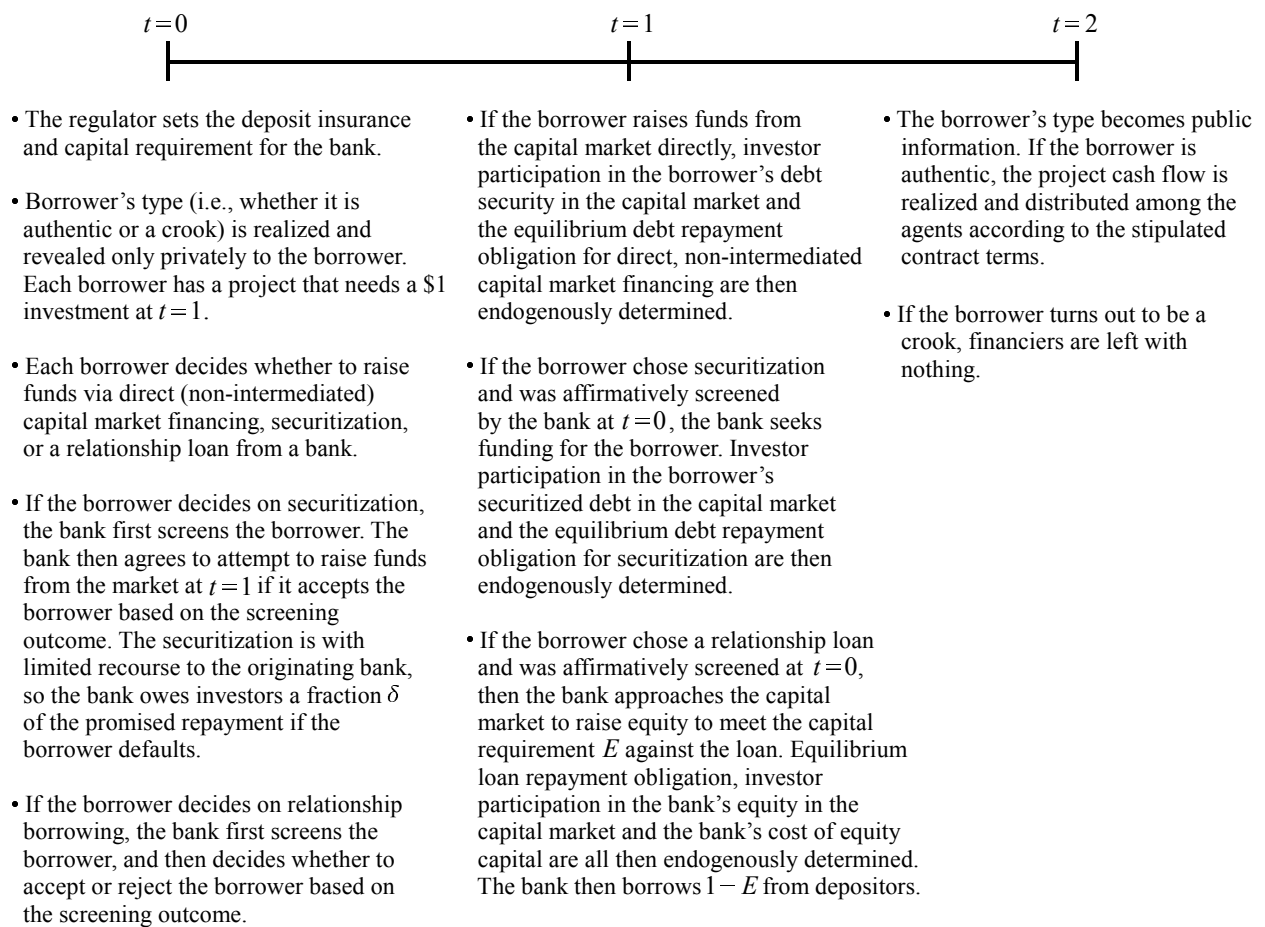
$t=0$

$t=1$

$t=2$

• The regulator sets the deposit insurance and capital requirement for the bank.

• Borrower's type (i.e., whether it is authentic or a crook) is realized and revealed only privately to the borrower. Each borrower has a project that needs a \$1 investment at $t=1$.

• Each borrower decides whether to raise funds via direct (non-intermediated) capital market financing, securitization, or a relationship loan from a bank.

• If the borrower decides on securitization, the bank first screens the borrower. The bank then agrees to attempt to raise funds from the market at $t=1$ if it accepts the borrower based on the screening outcome. The securitization is with limited recourse to the originating bank, so the bank owes investors a fraction $\delta$ of the promised repayment if the borrower defaults.

• If the borrower decides on relationship borrowing, the bank first screens the borrower, and then decides whether to accept or reject the borrower based on the screening outcome.

• If the borrower raises funds from the capital market directly, investor participation in the borrower's debt security in the capital market and the equilibrium debt repayment obligation for direct, non-intermediated capital market financing are then endogenously determined.

• If the borrower chose securitization and was affirmatively screened by the bank at $t=0$, the bank seeks funding for the borrower. Investor participation in the borrower's securitized debt in the capital market and the equilibrium debt repayment obligation for securitization are then endogenously determined.

• If the borrower chose a relationship loan and was affirmatively screened at $t=0$, then the bank approaches the capital market to raise equity to meet the capital requirement $E$ against the loan. Equilibrium loan repayment obligation, investor participation in the bank's equity in the capital market and the bank's cost of equity capital are all then endogenously determined. The bank then borrows $1-E$ from depositors.

• The borrower's type becomes public information. If the borrower is authentic, the project cash flow is realized and distributed among the agents according to the stipulated contract terms.

• If the borrower turns out to be a crook, financiers are left with nothing.